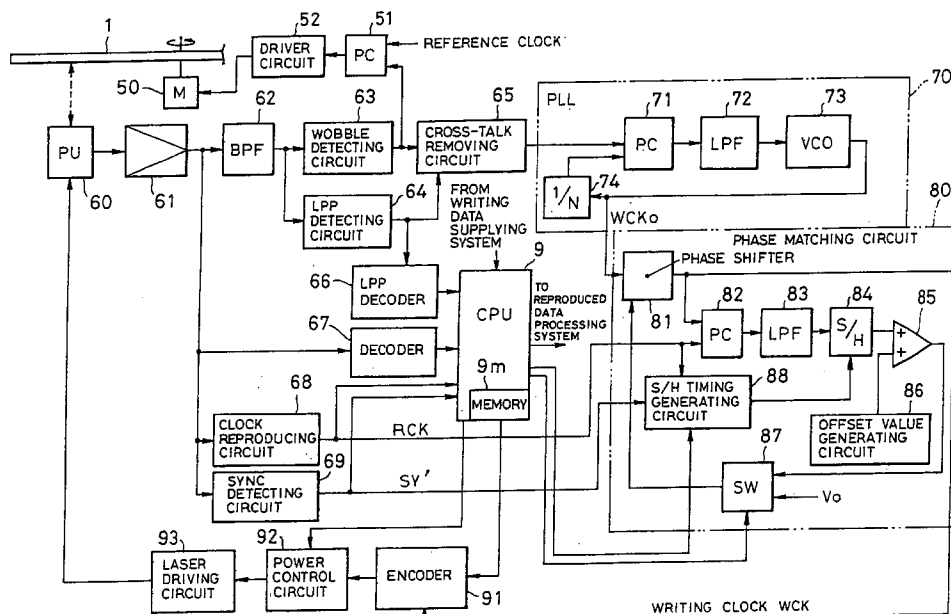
1
52
51
DRIVER CIRCUIT
PC
REFERENCE CLOCK
50
M
62
63
65
PLL
71
72
73
70
PU
BPF
WOBBLE DETECTING CIRCUIT
CROSS-TALK REMOVING CIRCUIT
PC
LPF
VCO
60
61
64
LPP DETECTING CIRCUIT
FROM WRITING DATA SUPPLYING SYSTEM
$1/N$
74
WCKo
80
PHASE MATCHING CIRCUIT
9
PHASE SHIFTER
66
LPP DECODER
CPU
TO REPRODUCED DATA PROCESSING SYSTEM
82
83
84
85
81
PC
LPF
$S/H$
67
DECODER
9m
+
+
68
MEMORY
S/H TIMING GENERATING CIRCUIT
88
86
CLOCK REPRODUCING CIRCUIT
RCK
OFFSET VALUE GENERATING CIRCUIT
69
87
SYNC DETECTING CIRCUIT
SY'
SW
Vo
93
92
LASER DRIVING CIRCUIT
POWER CONTROL CIRCUIT
ENCODER
91
WRITING CLOCK WCK